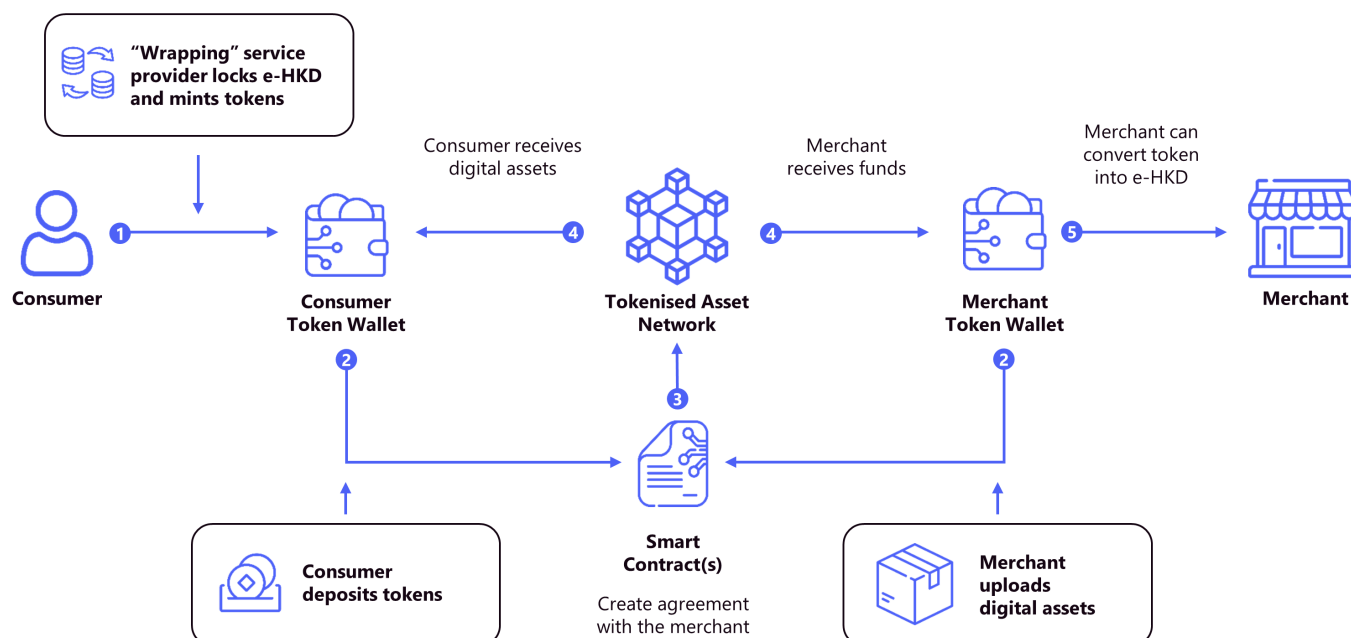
"Wrapping" service provider locks e-HKD and mints tokens

Consumer receives digital assets

Merchant receives funds

Merchant can convert token into e-HKD

1

4

4

5

Consumer

Consumer Token Wallet

Tokenised Asset Network

Merchant Token Wallet

Merchant

2

3

2

Smart Contract(s)

Create agreement with the merchant

Consumer deposits tokens

Merchant uploads digital assets